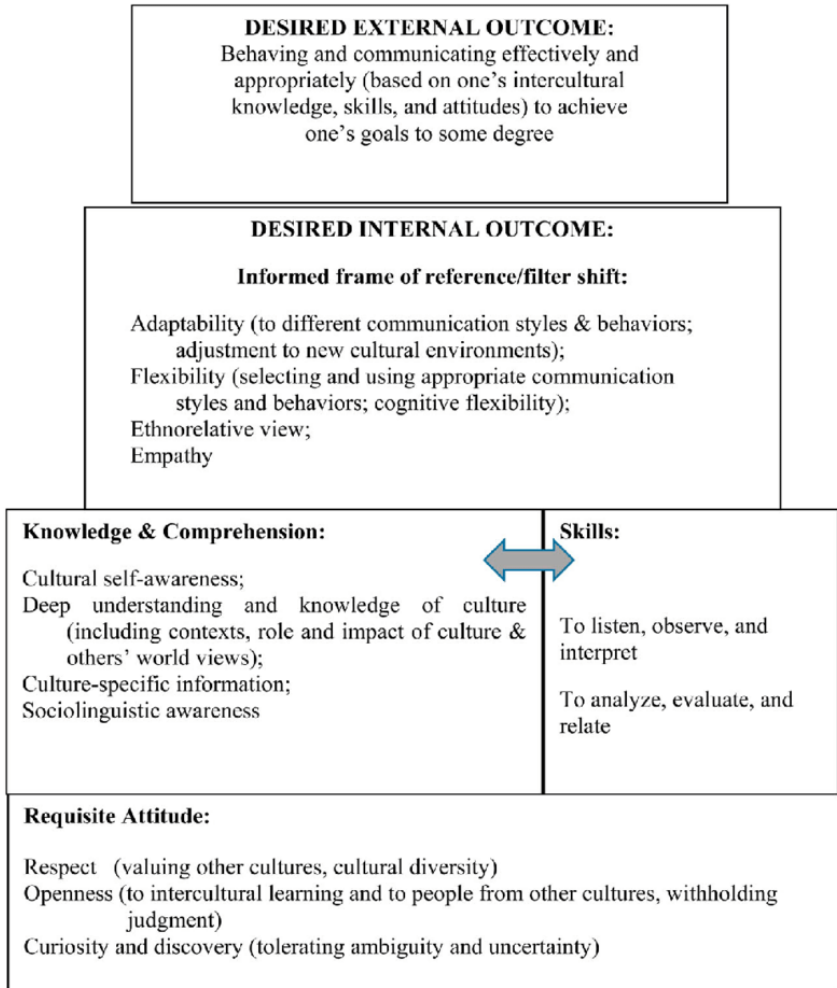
DESIRED EXTERNAL OUTCOME:
Behaving and communicating effectively and appropriately (based on one's intercultural knowledge, skills, and attitudes) to achieve one's goals to some degree

DESIRED INTERNAL OUTCOME:

Informed frame of reference/filter shift:

Adaptability (to different communication styles & behaviors; adjustment to new cultural environments);
Flexibility (selecting and using appropriate communication styles and behaviors; cognitive flexibility);
Ethnorelative view;
Empathy

Knowledge & Comprehension:

Cultural self-awareness;
Deep understanding and knowledge of culture (including contexts, role and impact of culture & others' world views);
Culture-specific information;
Sociolinguistic awareness

Skills:

To listen, observe, and interpret

To analyze, evaluate, and relate

Requisite Attitude:

Respect (valuing other cultures, cultural diversity)
Openness (to intercultural learning and to people from other cultures, withholding judgment)
Curiosity and discovery (tolerating ambiguity and uncertainty)